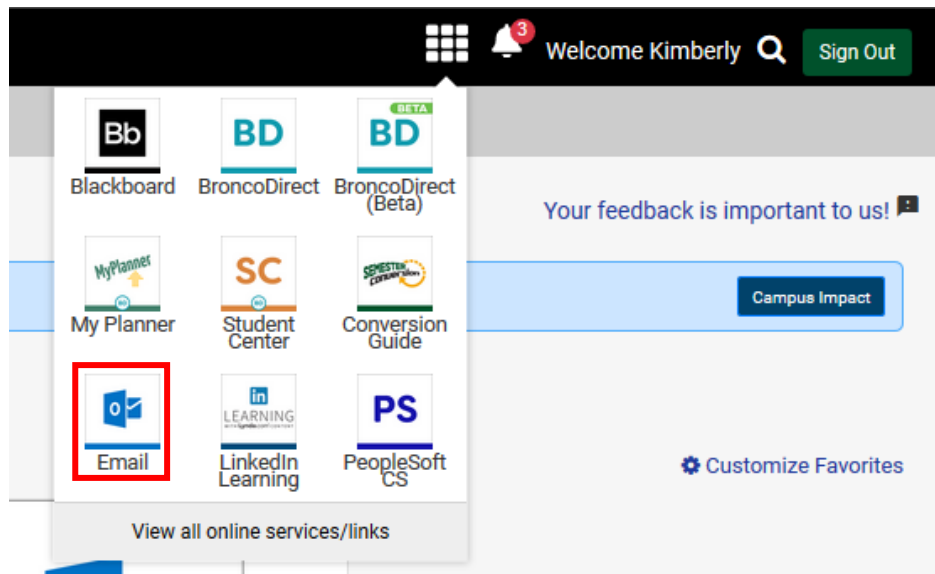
3 Welcome Kimberly Sign Out

Bb
Blackboard

BD
BroncoDirect

BETA
BD
BroncoDirect (Beta)

Your feedback is important to us!

MyPlanner
My Planner

SC
Student Center

SEMESTER conversion
Conversion Guide

Campus Impact

Email

in
LEARNING
LinkedIn Learning

PS
PeopleSoft CS

Customize Favorites

View all online services/links